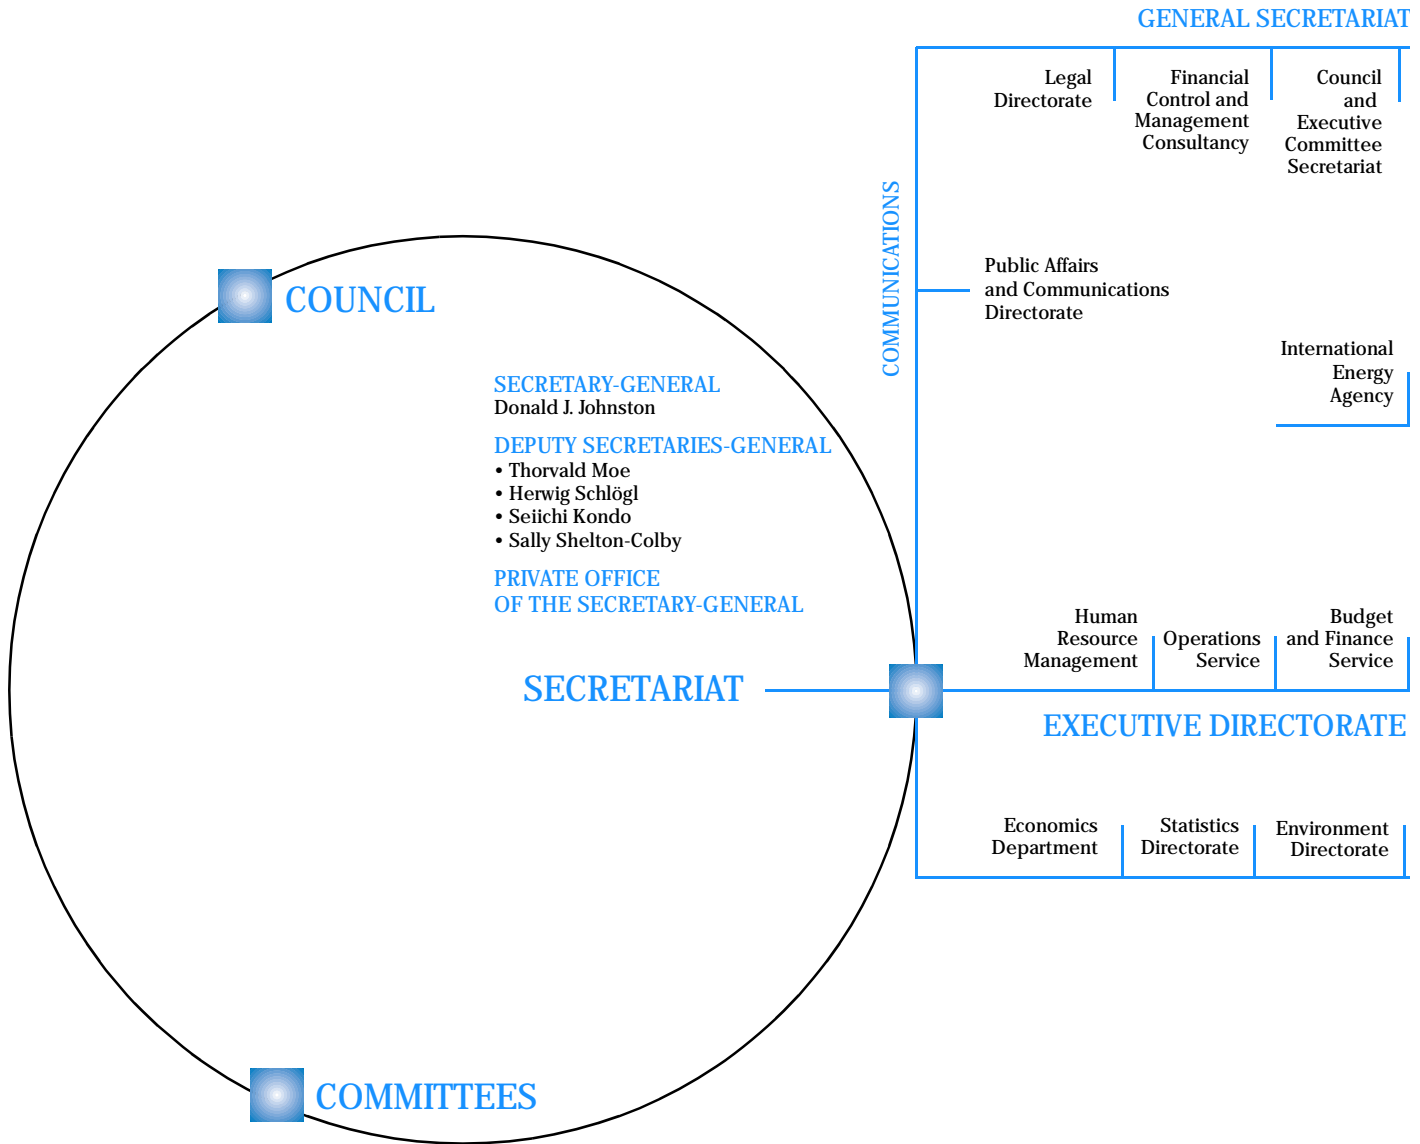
GENERAL SECRETARIAT

Legal Directorate

Financial Control and Management Consultancy

Council and Executive Committee Secretariat

COMMUNICATIONS

Public Affairs and Communications Directorate

International Energy Agency

COUNCIL

SECRETARY-GENERAL
Donald J. Johnston

DEPUTY SECRETARIES-GENERAL
• Thorvald Moe
• Herwig Schlögl
• Seiichi Kondo
• Sally Shelton-Colby

PRIVATE OFFICE OF THE SECRETARY-GENERAL

SECRETARIAT

Human Resource Management

Operations Service

Budget and Finance Service

EXECUTIVE DIRECTORATE

Economics Department

Statistics Directorate

Environment Directorate

COMMITTEES